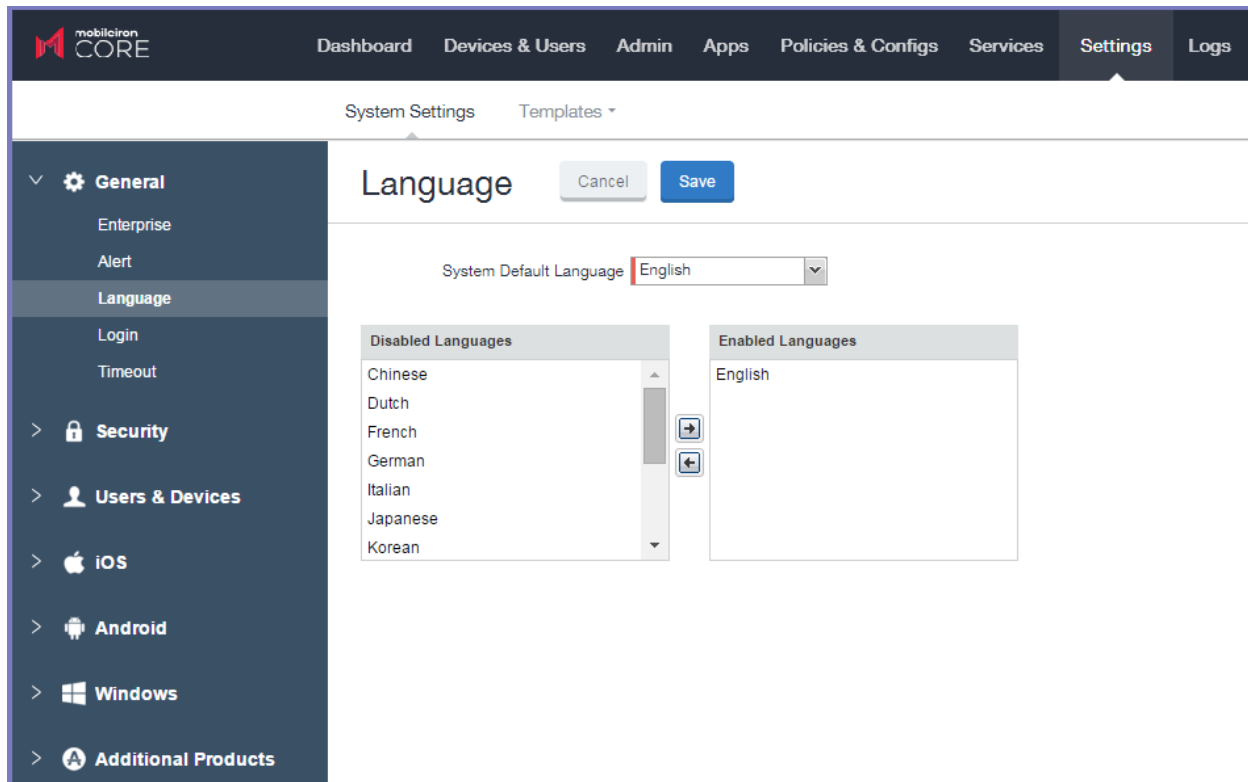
mobileiron CORE

Dashboard Devices & Users Admin Apps Policies & Configs Services Settings Logs

System Settings Templates

General
Enterprise
Alert
Language
Login
Timeout

Security

Users & Devices

iOS

Android

Windows

Additional Products

Language

Cancel

Save

System Default Language English

| Disabled Languages |
|---|
| Chinese |
| Dutch |
| French |
| German |
| Italian |
| Japanese |
| Korean |

| Enabled Languages |
|---|
| English |